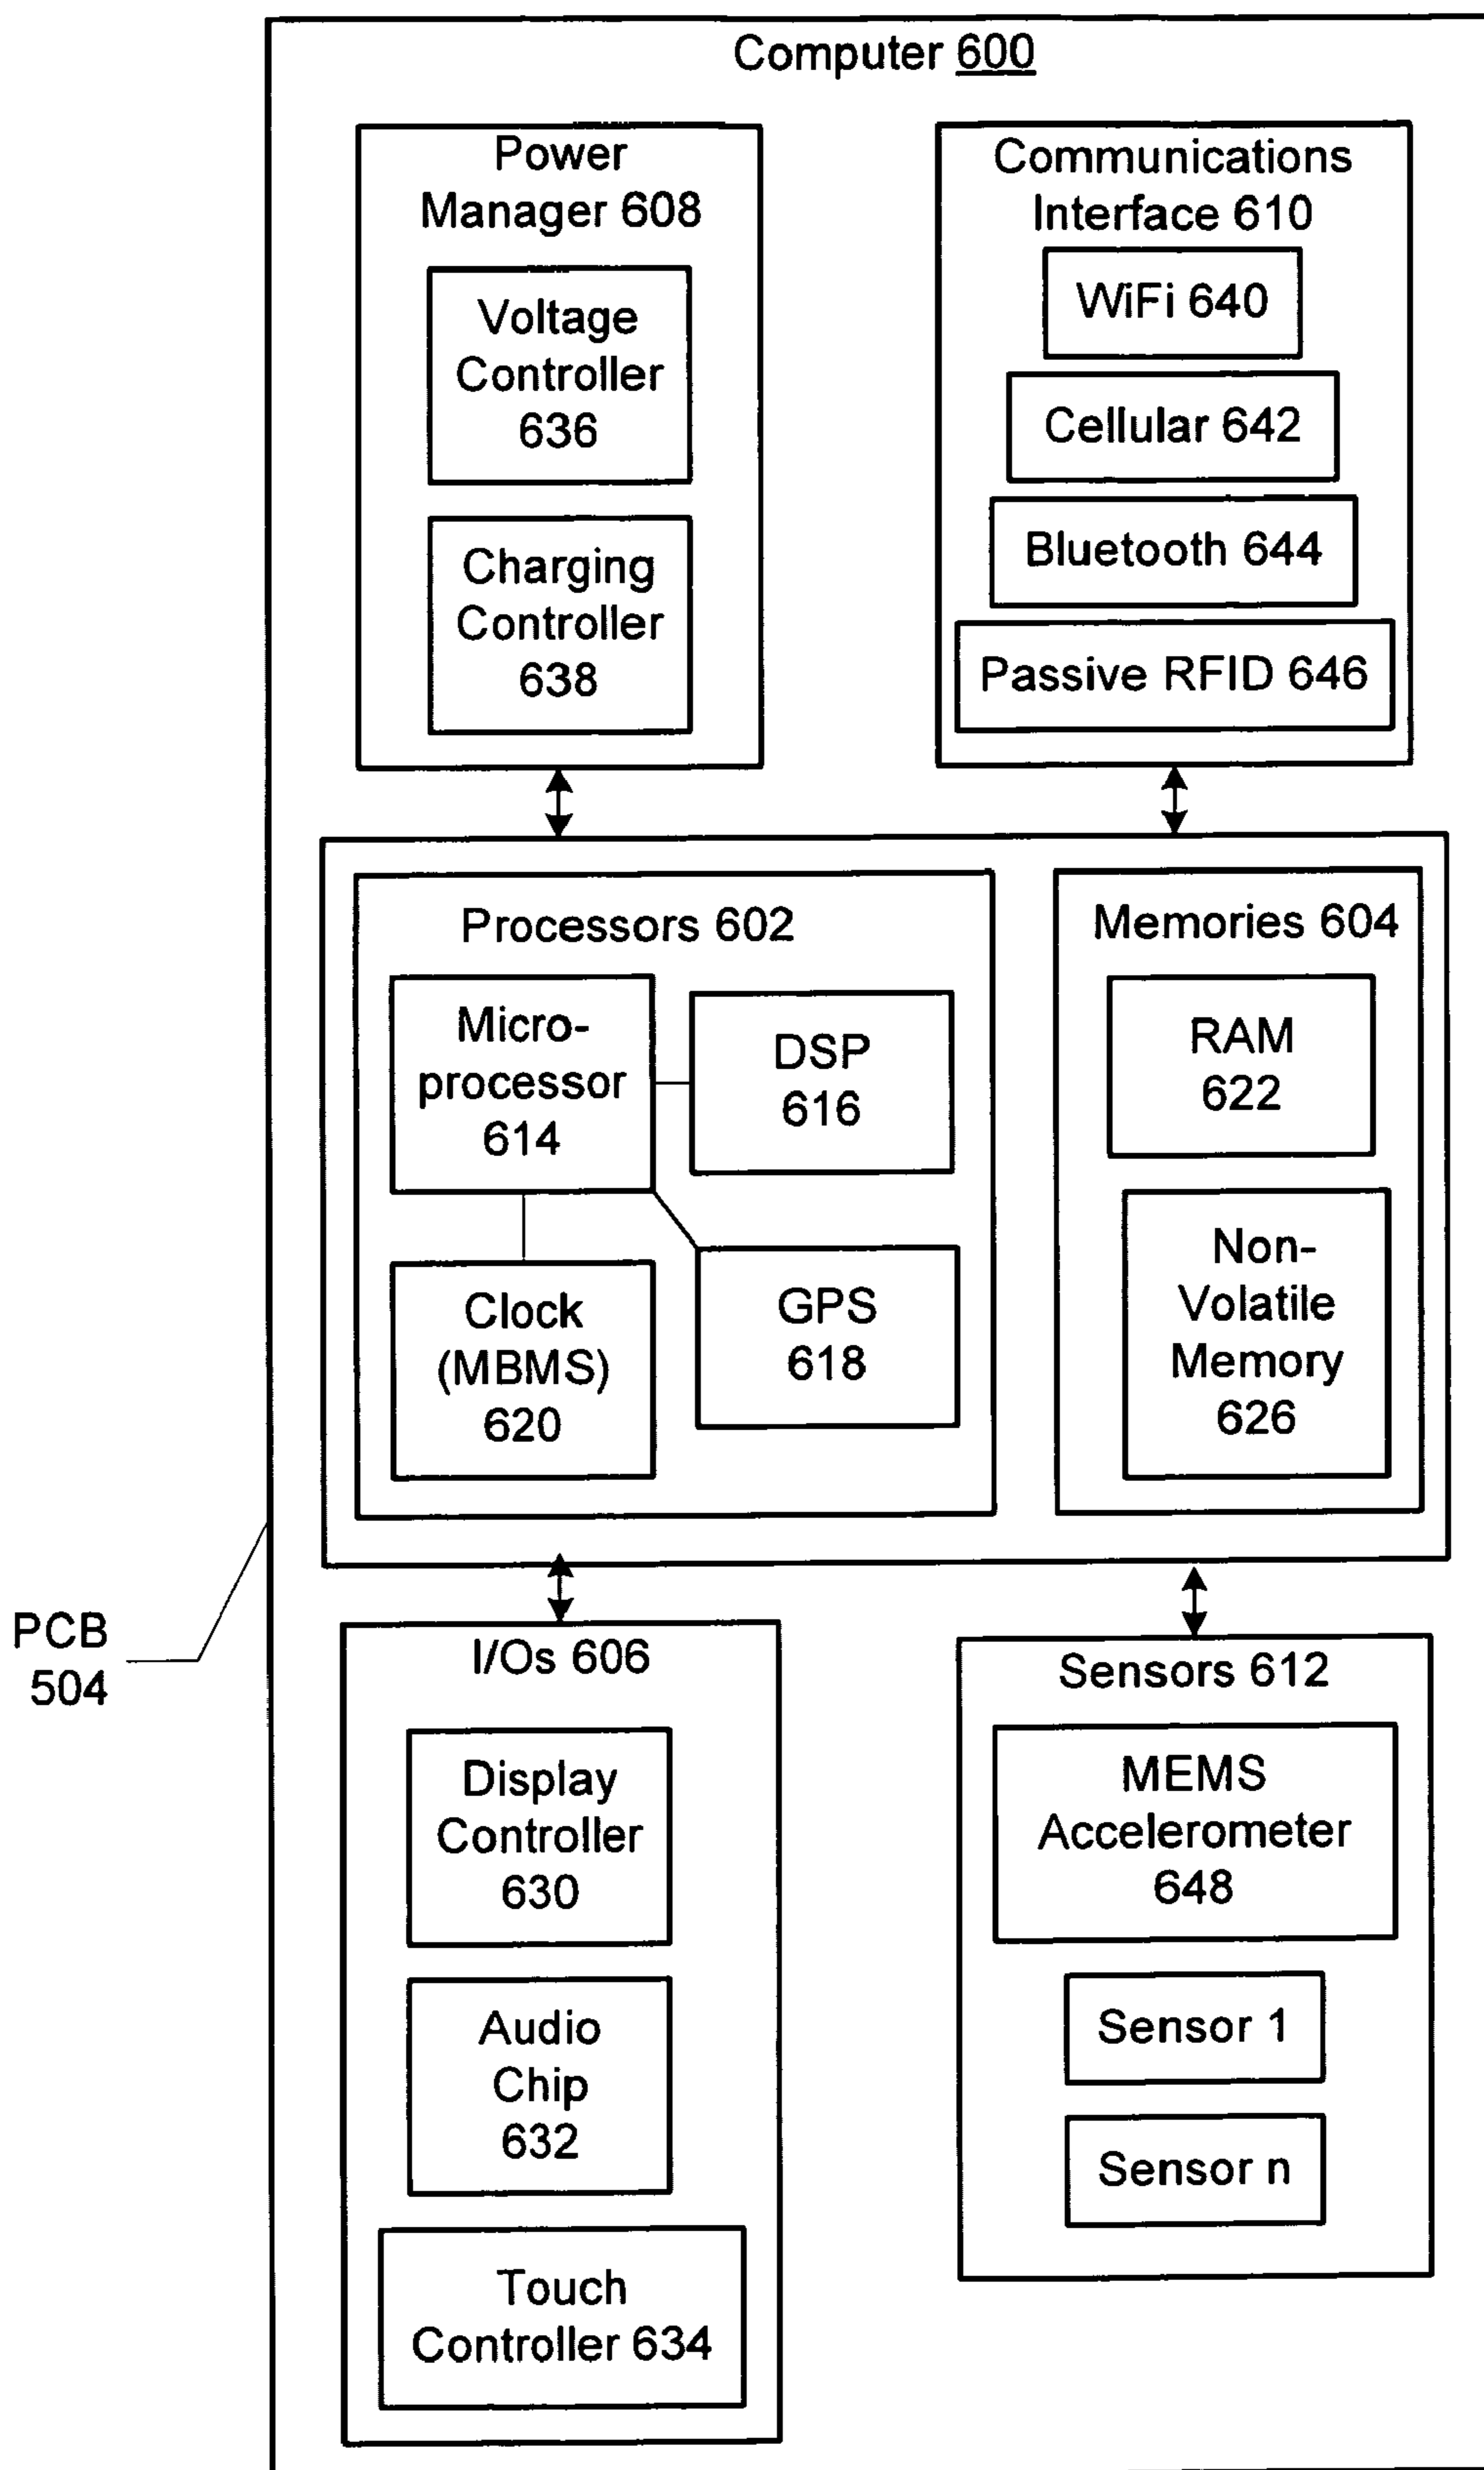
Computer 600

Power Manager 608

Voltage Controller 636

Charging Controller 638

Communications Interface 610

WiFi 640

Cellular 642

Bluetooth 644

Passive RFID 646

Processors 602

Microprocessor 614

DSP 616

Clock (MBMS) 620

GPS 618

Memories 604

RAM 622

Non-Volatile Memory 626

PCB 504

I/Os 606

Display Controller 630

Audio Chip 632

Touch Controller 634

Sensors 612

MEMS Accelerometer 648

Sensor 1

Sensor n